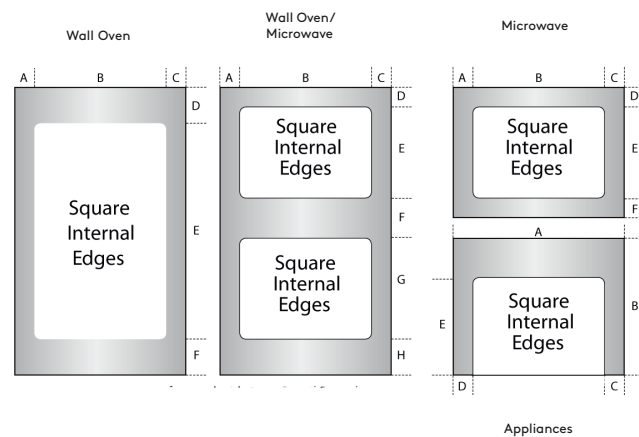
Wall Oven

A B C D

Square Internal Edges

E

F

Wall Oven/ Microwave

A B C D

Square Internal Edges

E

F

Square Internal Edges

G

H

Microwave

A B C D

Square Internal Edges

E

F

A

Square Internal Edges

E B

D C

Appliances